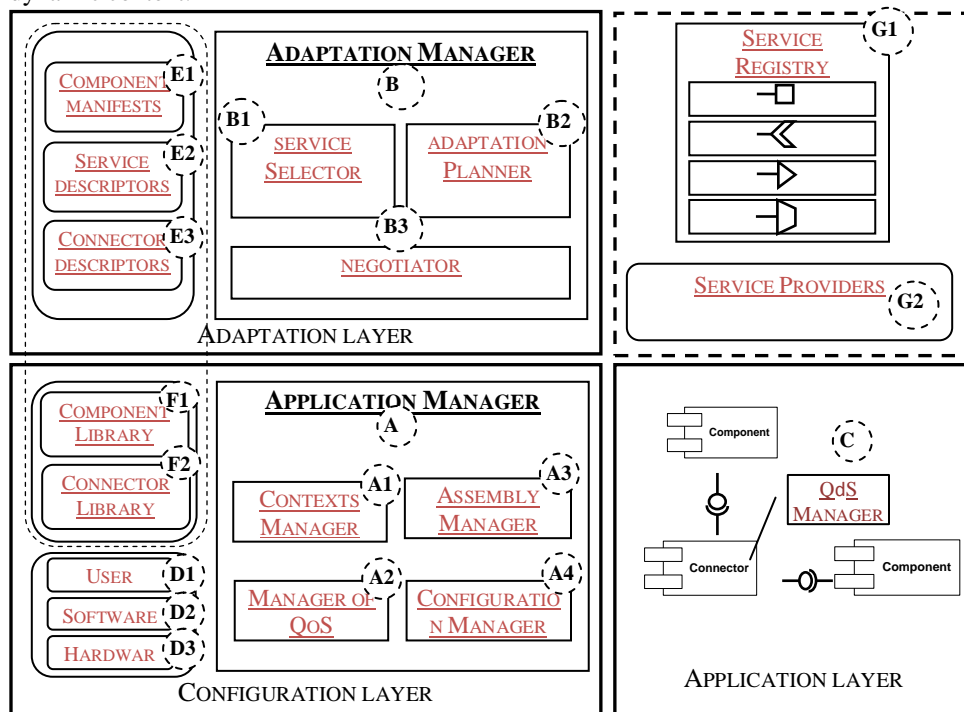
ADAPTATION MANAGER

B

B1

SERVICE SELECTOR

B2

ADAPTATION PLANNER

B3

NEGOTIATOR

COMPONENT MANIFESTS

E1

SERVICE DESCRIPTORS

E2

CONNECTOR DESCRIPTORS

E3

ADAPTATION LAYER

SERVICE REGISTRY

G1

SERVICE PROVIDERS

G2

APPLICATION MANAGER

A

COMPONENT LIBRARY

F1

CONNECTOR LIBRARY

F2

CONTEXTS MANAGER

A1

ASSEMBLY MANAGER

A3

USER

D1

SOFTWARE

D2

HARDWAR

D3

MANAGER OF QOS

A2

CONFIGURATIO N MANAGER

A4

CONFIGURATION LAYER

Component

C

QdS MANAGER

Connector

Component

APPLICATION LAYER